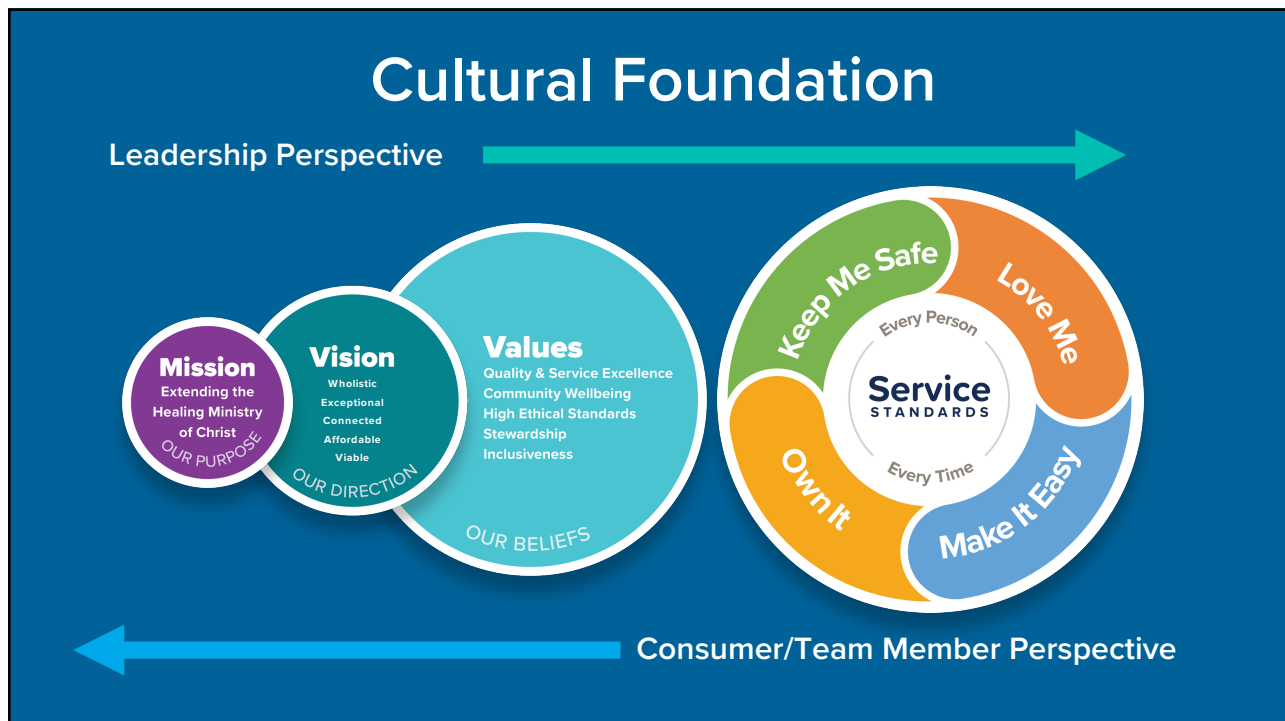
Cultural Foundation

Leadership Perspective

Mission
Extending the Healing Ministry of Christ
OUR PURPOSE

Vision
Wholistic
Exceptional
Connected
Affordable
Viable
OUR DIRECTION

Values
Quality & Service Excellence
Community Wellbeing
High Ethical Standards
Stewardship
Inclusiveness
OUR BELIEFS

Keep Me Safe
Love Me
Make It Easy
Own It
Every Person
Service STANDARDS
Every Time

Consumer/Team Member Perspective